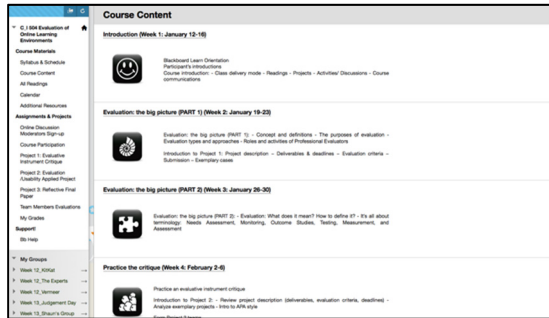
C ) 504 Evaluation of Online Learning Environments

Course Materials
Syllabus & Schedule
Course Content
All Readings
Calendar
Additional Resources

Assignments & Projects
Online Discussion Moderators Sign-up
Course Participation
Project 1: Evaluative Instrument Critique
Project 2: Evaluation /Usability Applied Project
Project 3: Reflective Final Paper
Team Members Evaluations
My Grades

Support!
Bb Help

My Groups
Week 12_KKkd
Week 12_The Experts
Week 12_Vermeer
Week 13_Judgement Day
Week 13_Shaun's Group

Course Content

Introduction (Week 1: January 12-16)

Blackboard Learn Orientation
Participant's introductions
Course introduction: - Class delivery mode - Readings - Projects - Activities/ Discussions - Course communications

Evaluation: the big picture (PART 1) (Week 2: January 19-23)

Evaluation: the big picture (PART 1): - Concept and definitions - The purposes of evaluation - Evaluation types and approaches - Roles and activities of Professional Evaluators

Introduction to Project 1: Project description - Deliverables & deadlines - Evaluation criteria - Submission - Exemplary cases

Evaluation: the big picture (PART 2) (Week 3: January 26-30)

Evaluation: the big picture (PART 2): - Evaluation: What does it mean? How to define it? - It's all about terminology: Needs Assessment, Monitoring, Outcome Studies, Testing, Measurement, and Assessment

Practice the critique (Week 4: February 2-6)

Practice an evaluative instrument critique

Introduction to Project 2: - Review project description (deliverables, evaluation criteria, deadlines) - Analyze exemplary projects - Intro to APA style

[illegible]